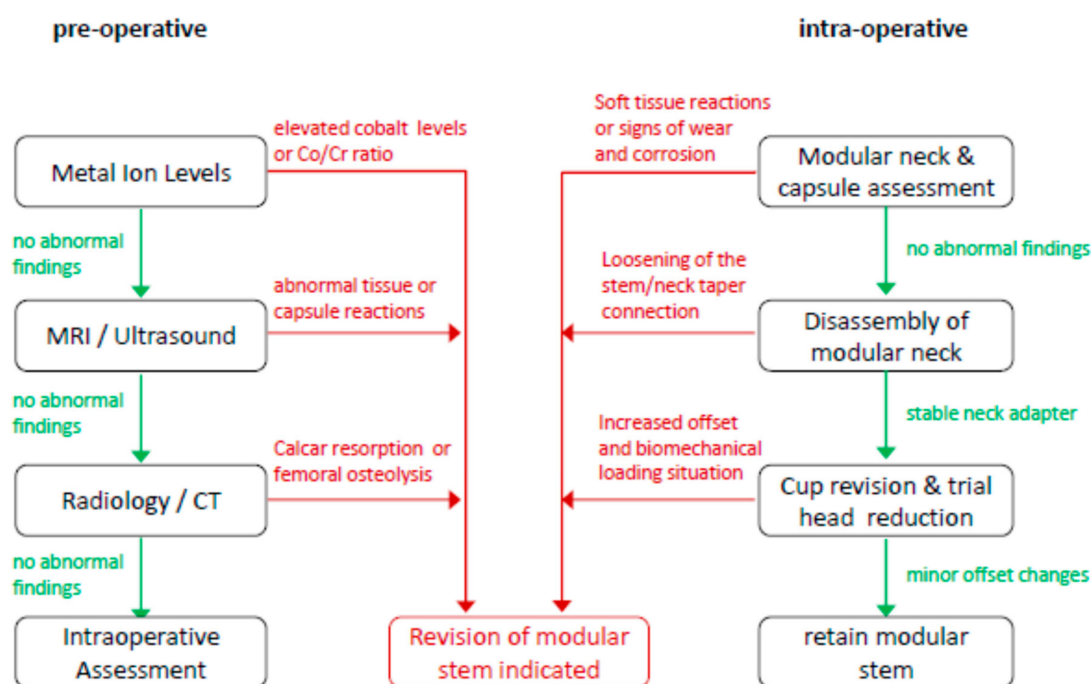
pre-operative

intra-operative

Metal Ion Levels

elevated cobalt levels or Co/Cr ratio

no abnormal findings

MRI / Ultrasound

abnormal tissue or capsule reactions

no abnormal findings

Radiology / CT

Calcar resorption or femoral osteolysis

no abnormal findings

Intraoperative Assessment

Revision of modular stem indicated

Soft tissue reactions or signs of wear and corrosion

Modular neck & capsule assessment

no abnormal findings

Loosening of the stem/neck taper connection

Disassembly of modular neck

stable neck adapter

Increased offset and biomechanical loading situation

Cup revision & trial head reduction

minor offset changes

retain modular stem